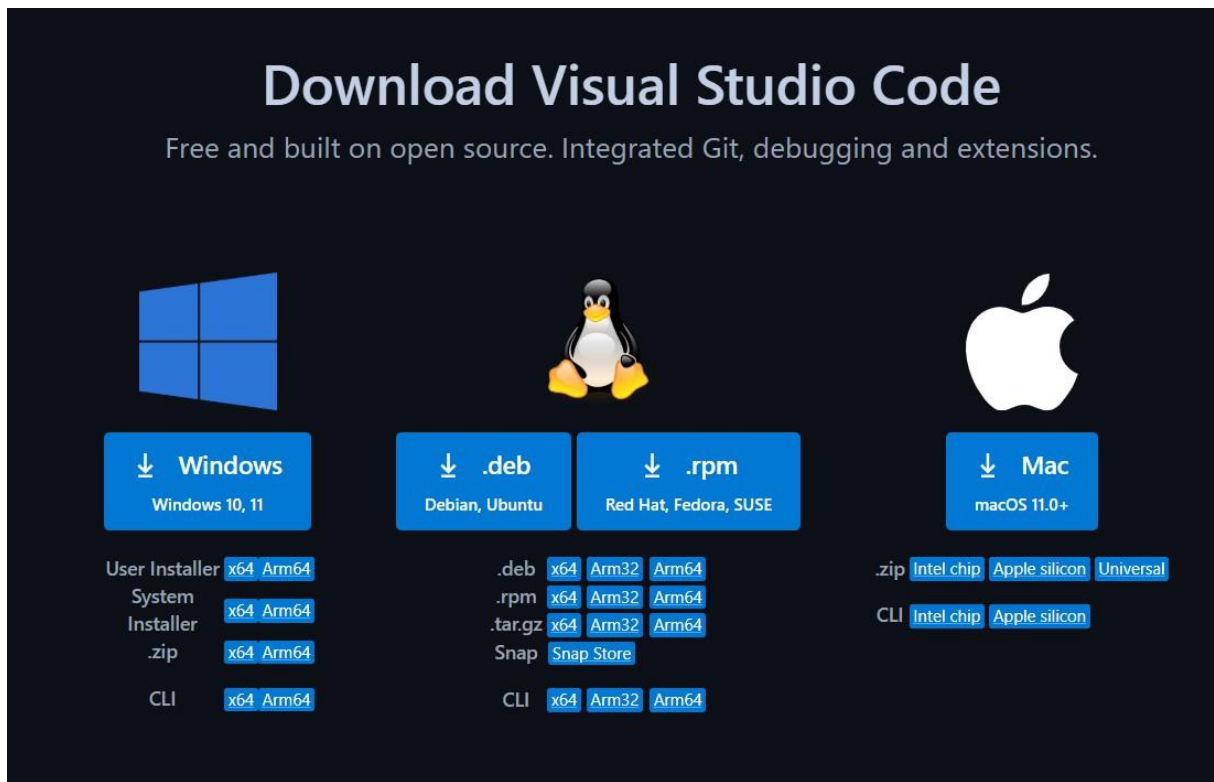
Download Visual Studio Code

Free and built on open source. Integrated Git, debugging and extensions.

Windows
Windows 10, 11

.deb
Debian, Ubuntu

.rpm
Red Hat, Fedora, SUSE

Mac
macOS 11.0+

User Installer x64 Arm64
System Installer x64 Arm64
.zip x64 Arm64

CLI x64 Arm64

.deb x64 Arm32 Arm64
.rpm x64 Arm32 Arm64
.tar.gz x64 Arm32 Arm64
Snap Snap Store

CLI x64 Arm32 Arm64

.zip Intel chip Apple silicon Universal

CLI Intel chip Apple silicon